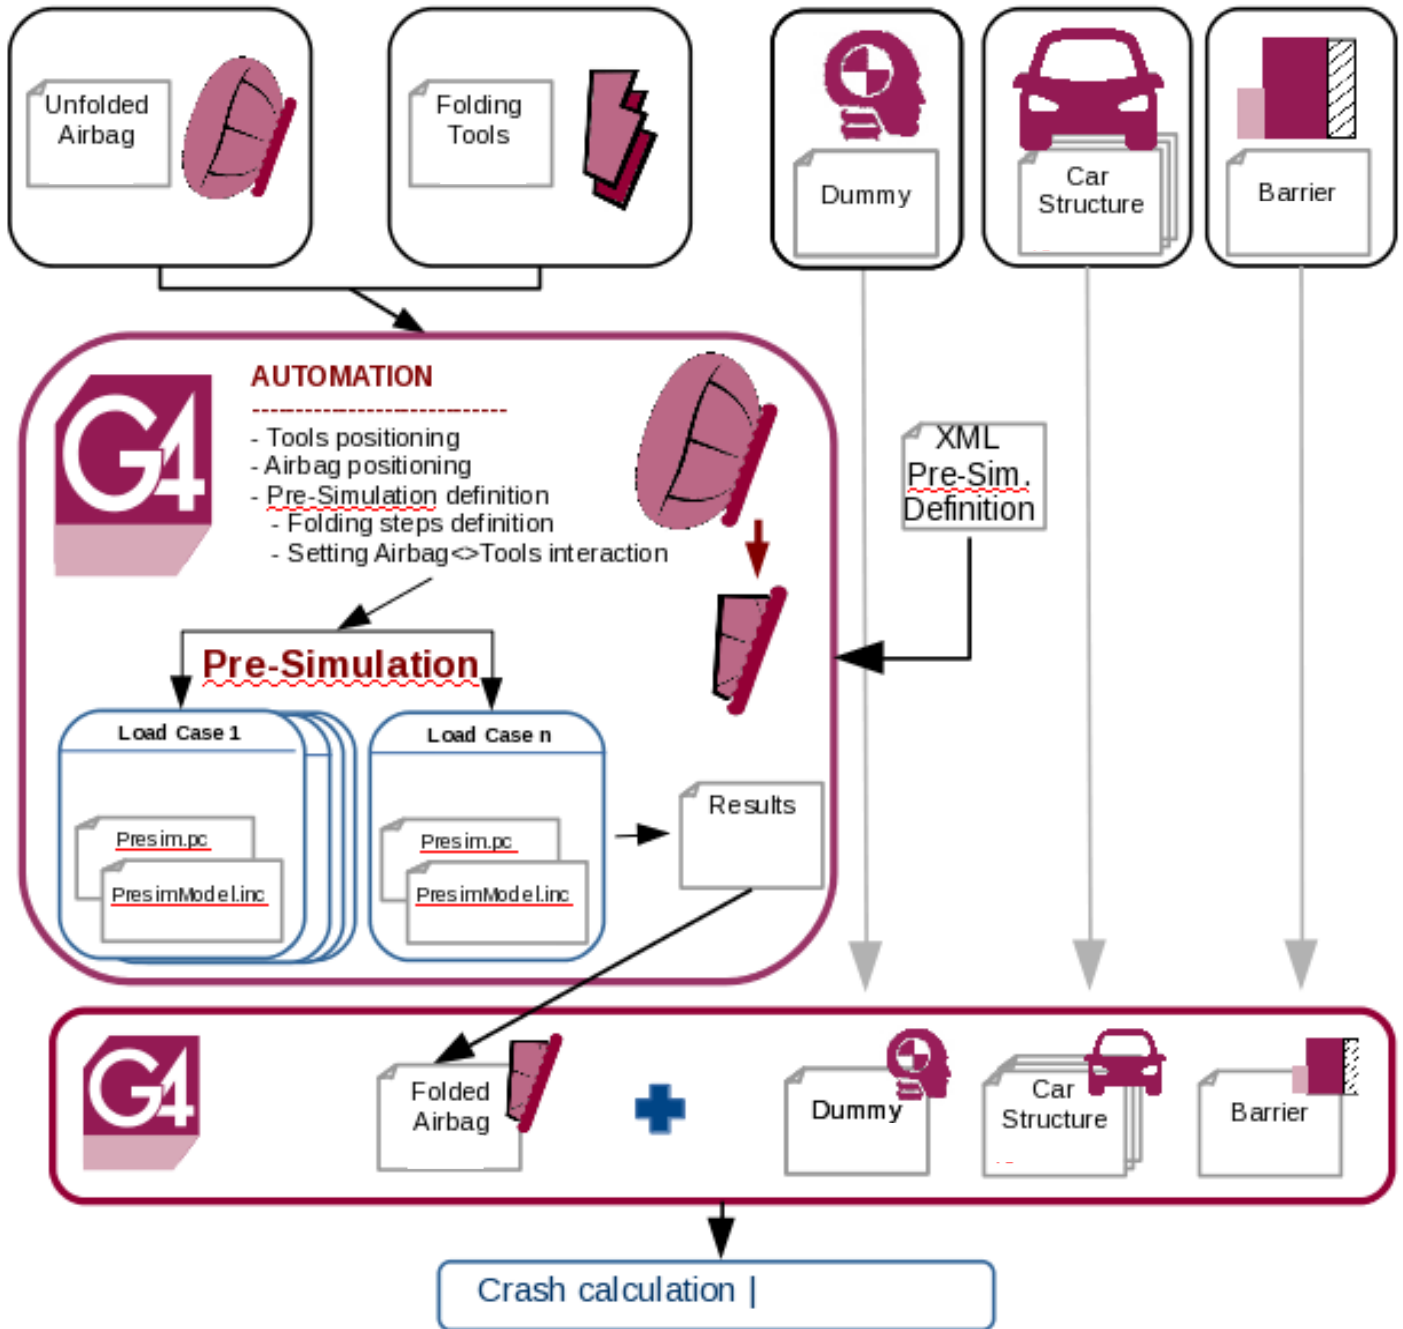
Unfolded Airbag

Folding Tools

Dummy

Car Structure

Barrier

G4

AUTOMATION

- Tools positioning
- Airbag positioning
- Pre-Simulation definition
  - Folding steps definition
  - Setting Airbag<>Tools interaction

XML Pre-Sim. Definition

Pre-Simulation

Load Case 1

Presim.pc

PresimModel.inc

Load Case n

Presim.pc

PresimModel.inc

Results

G4

Folded Airbag

Dummy

Car Structure

Barrier

Crash calculation |